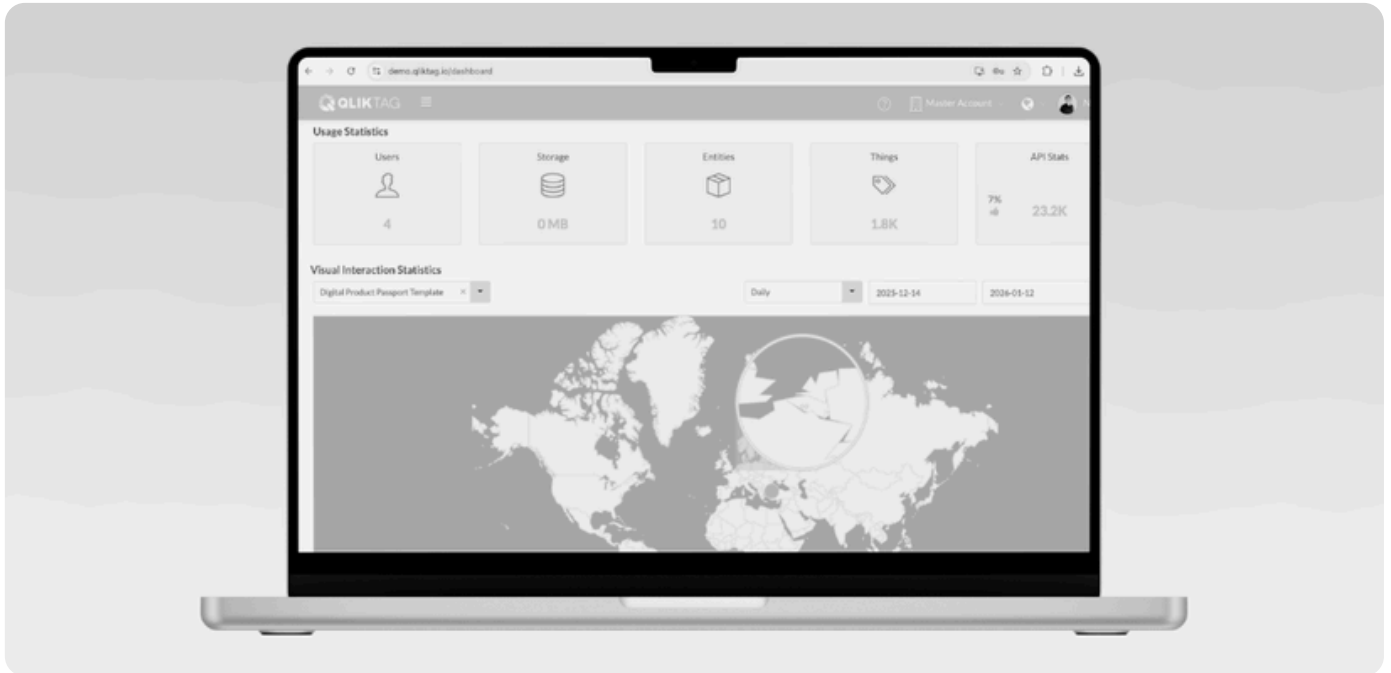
demo.qliktag.io/dashboard

QLIKTAG

Master Account

Usage Statistics

Users
4

Storage
0 MB

Entities
10

Things
1.8K

API Stats
7%
+0
23.2K

Visual Interaction Statistics

Digital Product Passport Template

Daily

2025-12-14

2026-01-12